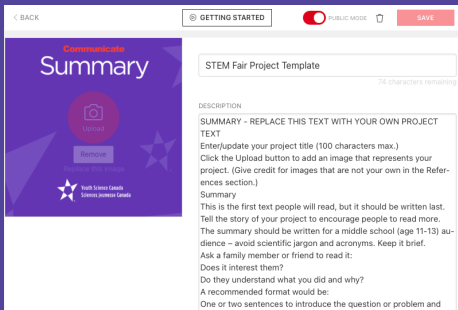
< BACK

GETTING STARTED

PUBLIC MODE

SAVE

Communicate
Summary

Upload

Remove

Remove this image

Youth Science Canada
Sciences jeunesse Canada

STEM Fair Project Template

74 characters remaining

DESCRIPTION

SUMMARY - REPLACE THIS TEXT WITH YOUR OWN PROJECT TEXT
Enter/update your project title (100 characters max.)
Click the Upload button to add an image that represents your project. (Give credit for images that are not your own in the References section.)
Summary
This is the first text people will read, but it should be written last. Tell the story of your project to encourage people to read more. The summary should be written for a middle school (age 11-13) audience – avoid scientific jargon and acronyms. Keep it brief.
Ask a family member or friend to read it:
Does it interest them?
Do they understand what you did and why?
A recommended format would be:
One or two sentences to introduce the question or problem and